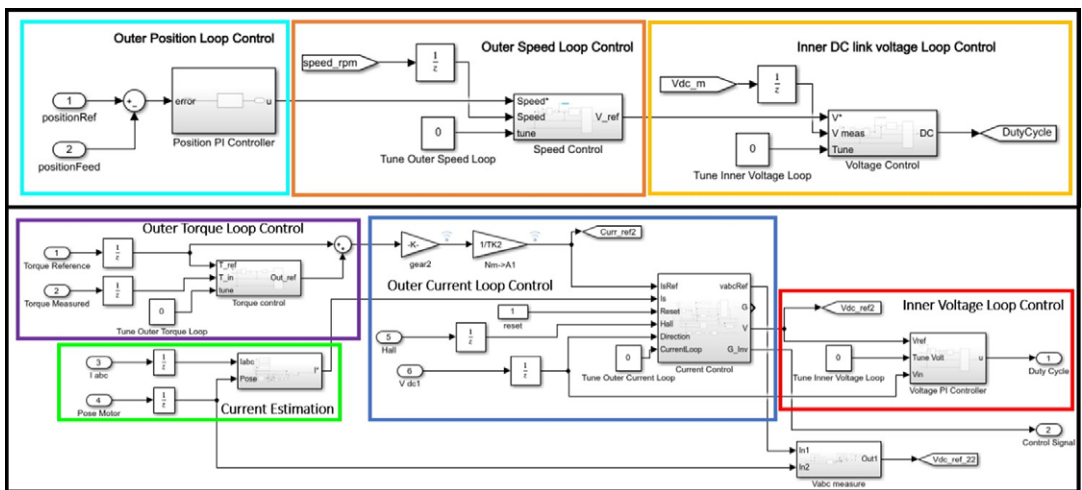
Outer Position Loop Control

1
positionRef

2
positionFeed

error
u
Position PI Controller

Outer Speed Loop Control

speed_rpm

$\frac{1}{z}$

Speed*
Speed
tune
V_ref
Speed Control

0
Tune Outer Speed Loop

Inner DC link voltage Loop Control

Vdc_m

$\frac{1}{z}$

V*
V meas
Tune
DC
Voltage Control

0
Tune Inner Voltage Loop

DutyCycle

Outer Torque Loop Control

1
Torque Reference

2
Torque Measured

$\frac{1}{z}$

$\frac{1}{z}$

T_ref
T_in
tune
Out_ref
Torque control

0
Tune Outer Torque Loop

-K-
gear2

1/TK2
Nm->A1

Curr_ref2

Outer Current Loop Control

1
reset

5
Hall

6
V dc1

$\frac{1}{z}$

$\frac{1}{z}$

IsRef
Is
Reset
Hall
Direction
CurrentLoop
vabcRef
G
V
G_Inv
Current Control

0
Tune Outer Current Loop

3
I abc

4
Pose Motor

$\frac{1}{z}$

$\frac{1}{z}$

Iabc
Pose
I*

Current Estimation

Inner Voltage Loop Control

Vdc_ref2

0
Tune Inner Voltage Loop

Vref
Tune Volt
Vin
u
Voltage PI Controller

1
Duty Cycle

2
Control Signal

In1
In2
Out1
Vabc measure

Vdc_ref_22